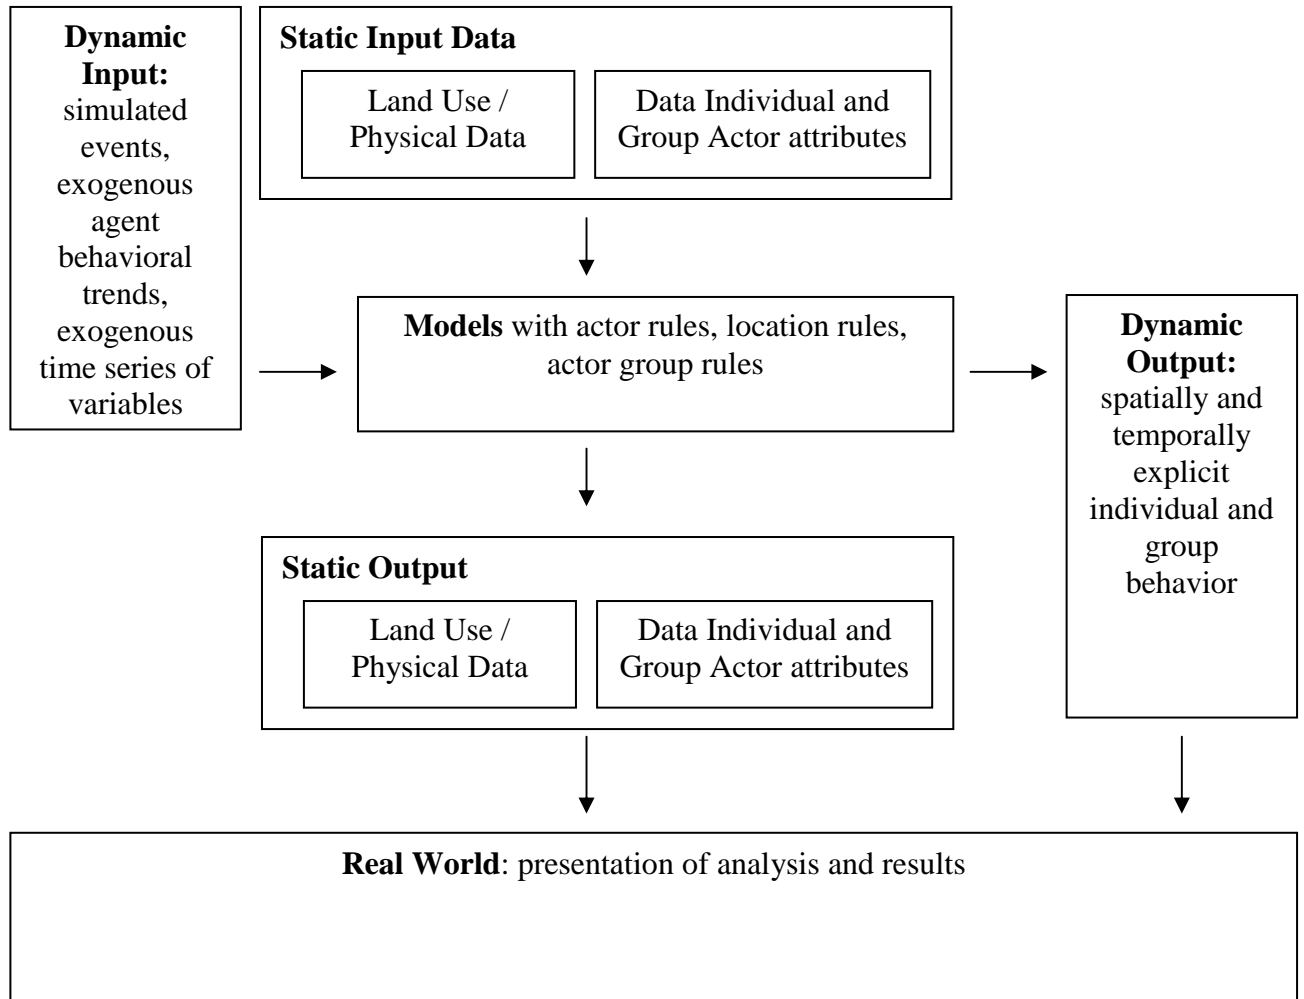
Dynamic Input: simulated events, exogenous agent behavioral trends, exogenous time series of variables

Static Input Data

Land Use / Physical Data

Data Individual and Group Actor attributes

Models with actor rules, location rules, actor group rules

Dynamic Output: spatially and temporally explicit individual and group behavior

Static Output

Land Use / Physical Data

Data Individual and Group Actor attributes

Real World: presentation of analysis and results